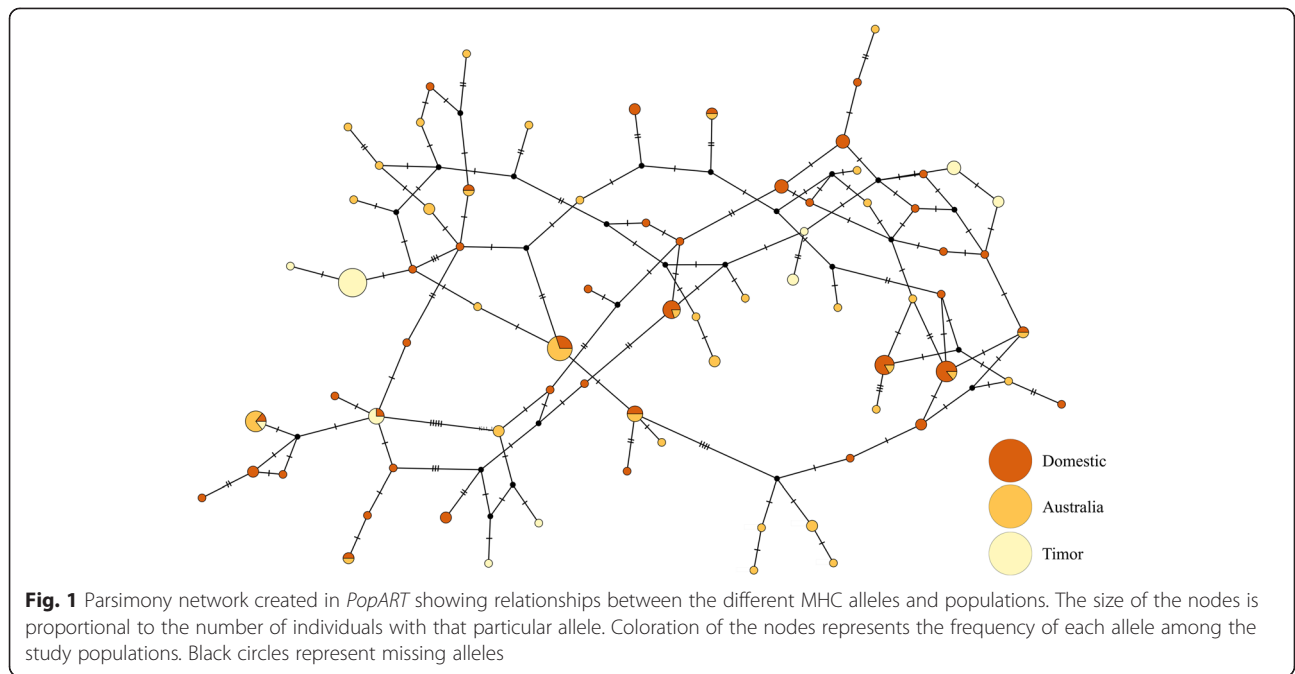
Domestic

Australia

Timor

**Fig. 1** Parsimony network created in *PopART* showing relationships between the different MHC alleles and populations. The size of the nodes is proportional to the number of individuals with that particular allele. Coloration of the nodes represents the frequency of each allele among the study populations. Black circles represent missing alleles